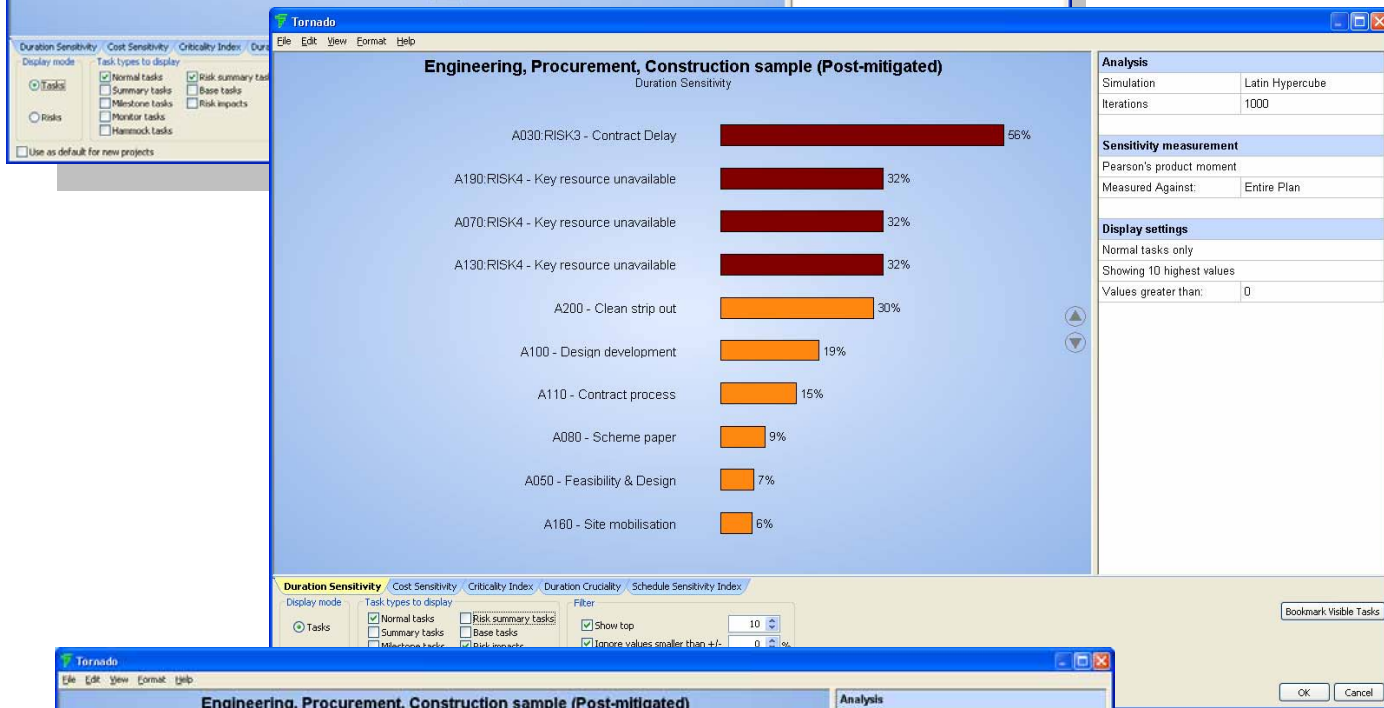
Duration Sensitivity Cost Sensitivity Criticality Index Dura
Display mode
Tasks
Risks
Task types to display
Normal tasks
Summary tasks
Milestone tasks
Monitor tasks
Hammock tasks
Risk summary tas
Base tasks
Risk impacts
Use as default for new projects

Tornado
File Edit View Format Help

Engineering, Procurement, Construction sample (Post-mitigated)
Duration Sensitivity

A030:RISK3 - Contract Delay 56%
A190:RISK4 - Key resource unavailable 32%
A070:RISK4 - Key resource unavailable 32%
A130:RISK4 - Key resource unavailable 32%
A200 - Clean strip out 30%
A100 - Design development 19%
A110 - Contract process 15%
A080 - Scheme paper 9%
A050 - Feasibility & Design 7%
A160 - Site mobilisation 6%

| Analysis | |
|---|---|
| Simulation | Latin Hypercube |
| Iterations | 1000 |

| Sensitivity measurement | |
|---|---|
| Pearson's product moment | |
| Measured Against: | Entire Plan |

| Display settings | |
|---|---|
| Normal tasks only | |
| Showing 10 highest values | |
| Values greater than: | 0 |

Duration Sensitivity Cost Sensitivity Criticality Index Duration Cruciality Schedule Sensitivity Index
Display mode
Tasks
Task types to display
Normal tasks
Summary tasks
Milestone tasks
Risk summary tasks
Base tasks
Risk impacts
Filter
Show top 10
Ignore values smaller than +/- 0 %

Bookmark Visible Tasks

Tornado
File Edit View Format Help
Engineering, Procurement, Construction sample (Post-mitigated)
Analysis

OK Cancel